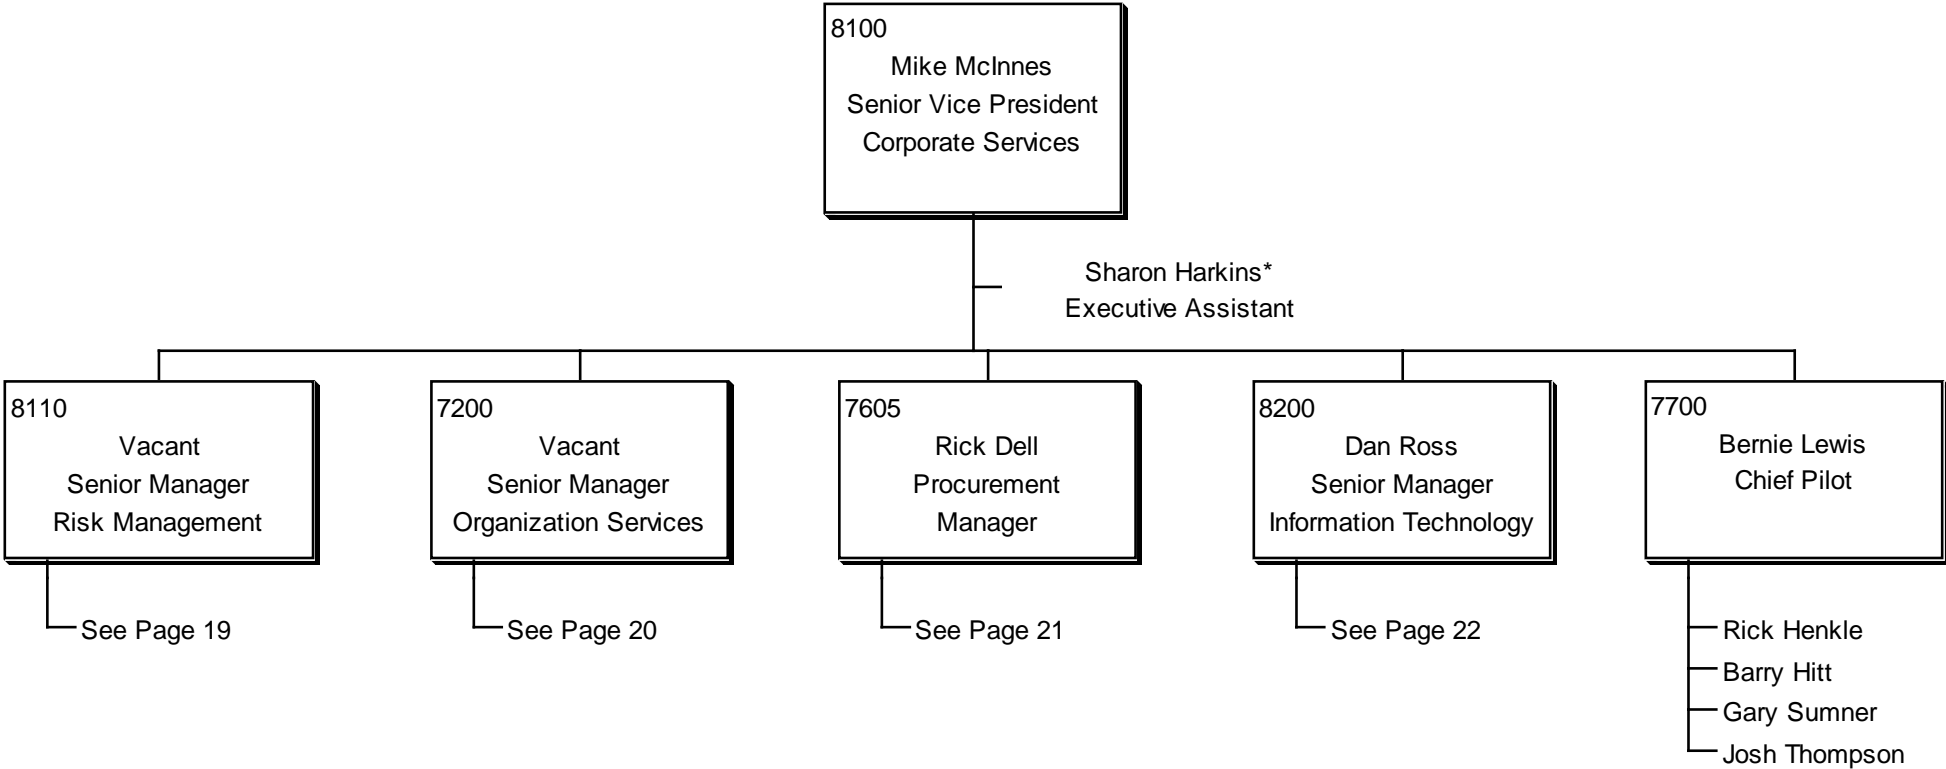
8100
Mike McInnes
Senior Vice President
Corporate Services

Sharon Harkins*
Executive Assistant

8110
Vacant
Senior Manager
Risk Management

See Page 19

7200
Vacant
Senior Manager
Organization Services

See Page 20

7605
Rick Dell
Procurement
Manager

See Page 21

8200
Dan Ross
Senior Manager
Information Technology

See Page 22

7700
Bernie Lewis
Chief Pilot

Rick Henkle
Barry Hitt
Gary Sumner
Josh Thompson